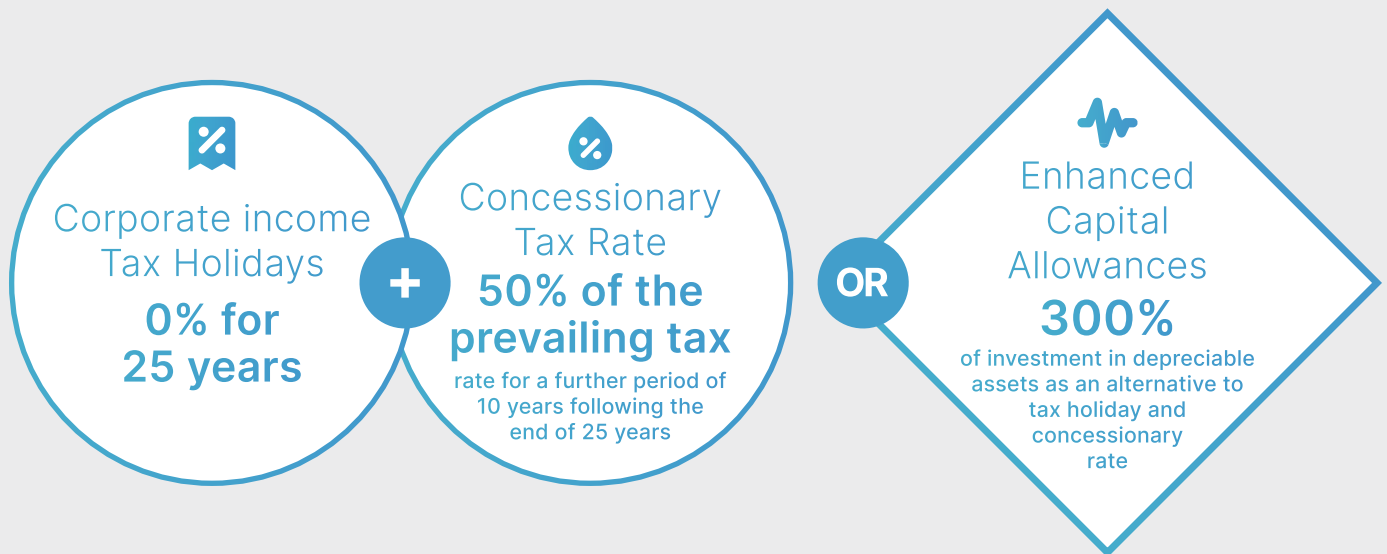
%

Corporate income Tax Holidays

0% for 25 years

+

%

Concessionary Tax Rate

50% of the prevailing tax

rate for a further period of 10 years following the end of 25 years

OR

Enhanced Capital Allowances

300%

of investment in depreciable assets as an alternative to tax holiday and concessionary rate